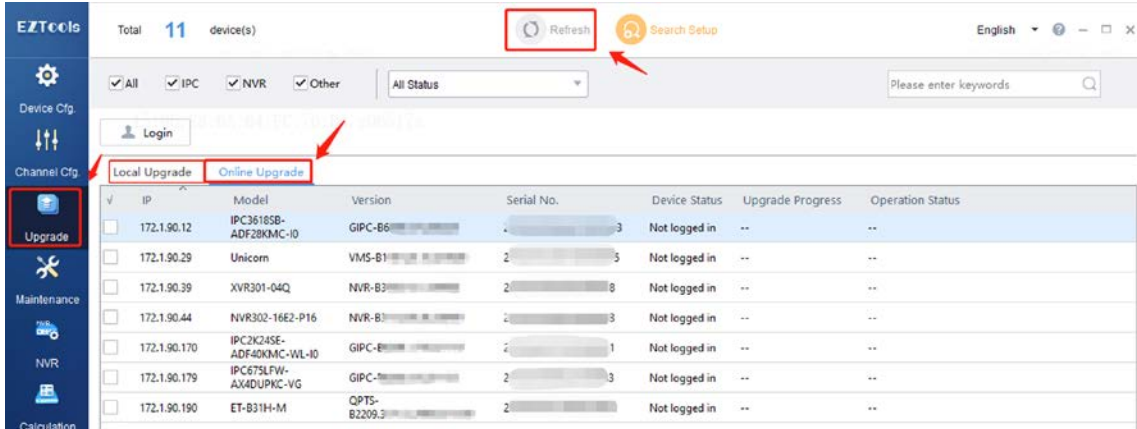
EZTools

Total 11 device(s)

Refresh Search Setup

English

Device Cfg.

Channel Cfg.

Upgrade

Maintenance

NVR

Calculation

All IPC NVR Other

All Status

Please enter keywords

Login

Local Upgrade Online Upgrade

| √ | IP | Model | Version | Serial No. | Device Status | Upgrade Progress | Operation Status |
|---|---|---|---|---|---|---|---|
| | 172.1.90.12 | IPC3618SB-ADF28KMC-I0 | GIPC-B6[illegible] | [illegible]3 | Not logged in | -- | -- |
| | 172.1.90.29 | Unicorn | VMS-B1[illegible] | 2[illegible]5 | Not logged in | -- | -- |
| | 172.1.90.39 | XVR301-04Q | NVR-B3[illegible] | 2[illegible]8 | Not logged in | -- | -- |
| | 172.1.90.44 | NVR302-16E2-P16 | NVR-B3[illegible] | 2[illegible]3 | Not logged in | -- | -- |
| | 172.1.90.170 | IPC2K24SE-ADF40KMC-WL-I0 | GIPC-B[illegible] | 2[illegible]1 | Not logged in | -- | -- |
| | 172.1.90.179 | IPC675LFW-AX4DUPKC-VG | GIPC-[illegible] | 2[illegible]3 | Not logged in | -- | -- |
| | 172.1.90.190 | ET-B31H-M | QPTS-B2209.3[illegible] | 2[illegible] | Not logged in | -- | -- |